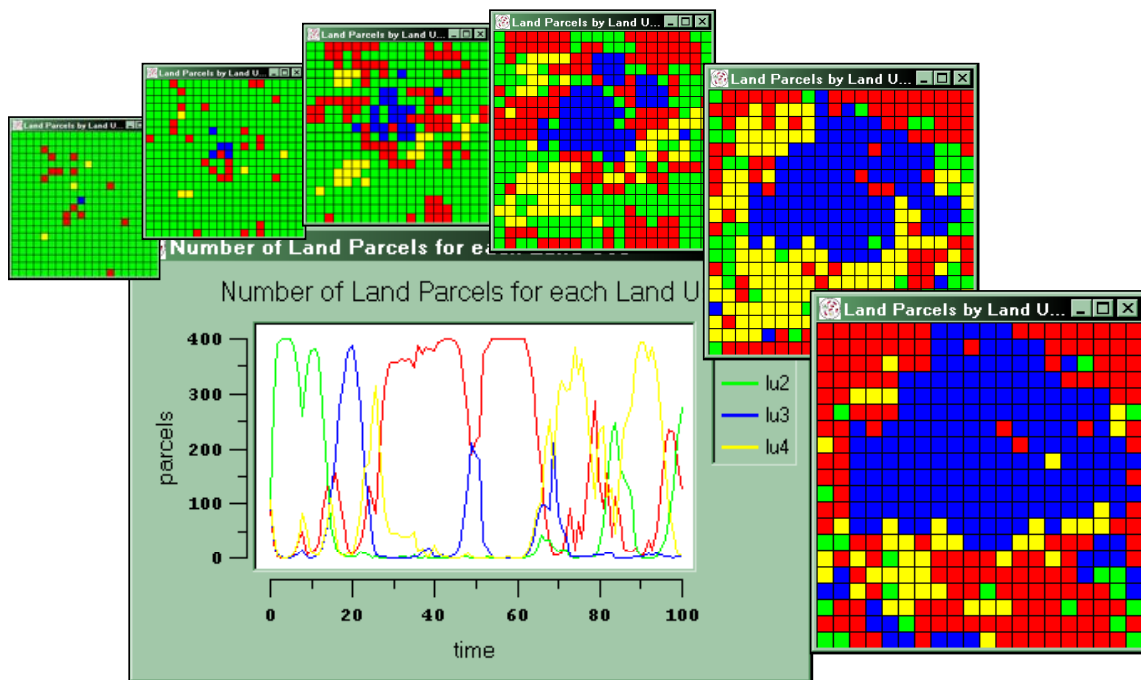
Land Parcels by Land U...

Land Parcels by Land U...

Land Parcels by Land U...

Land Parcels by Land U...

Land Parcels by Land U...

Land Parcels by Land U...

Number of Land Parcels for each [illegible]

Number of Land Parcels for each Land U

400
300
200
100
0

parcels

0 20 40 60 80 100

time

lu2
lu3
lu4